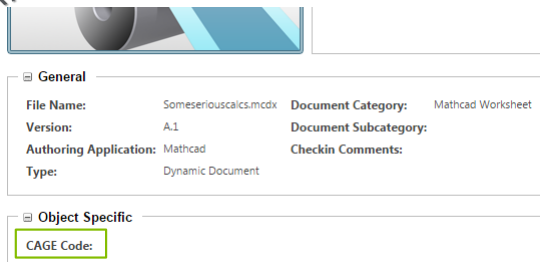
⊟ General

| File Name: | Someseriouscalcs.mcdx | Document Category: | Mathcad Worksheet |
|---|---|---|---|
| Version: | A.1 | Document Subcategory: | |
| Authoring Application: | Mathcad | Checkin Comments: | |
| Type: | Dynamic Document | | |

⊟ Object Specific

CAGE Code: